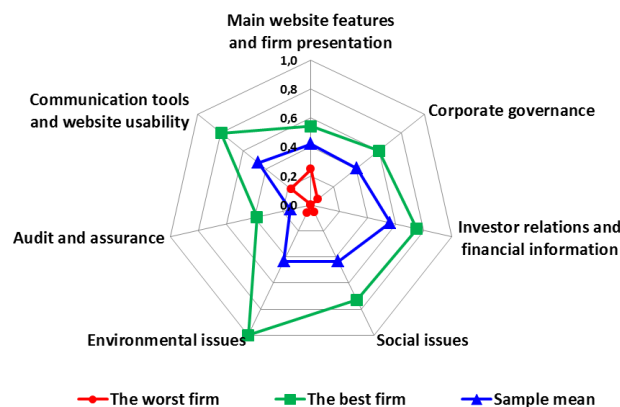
Main website features and firm presentation

1,0
0,8
0,6
0,4
0,2
0,0

Corporate governance

Communication tools and website usability

Investor relations and financial information

Audit and assurance

Environmental issues

Social issues

The worst firm
The best firm
Sample mean